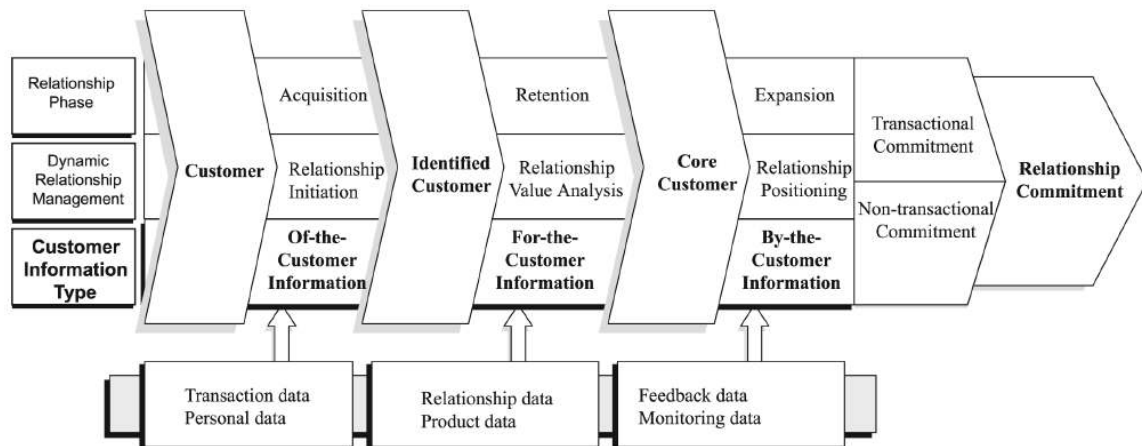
Relationship Phase

Dynamic Relationship Management

Customer Information Type

Customer

Acquisition

Relationship Initiation

Of-the-Customer Information

Identified Customer

Retention

Relationship Value Analysis

For-the-Customer Information

Core Customer

Expansion

Relationship Positioning

By-the-Customer Information

Transactional Commitment

Non-transactional Commitment

Relationship Commitment

Transaction data
Personal data

Relationship data
Product data

Feedback data
Monitoring data